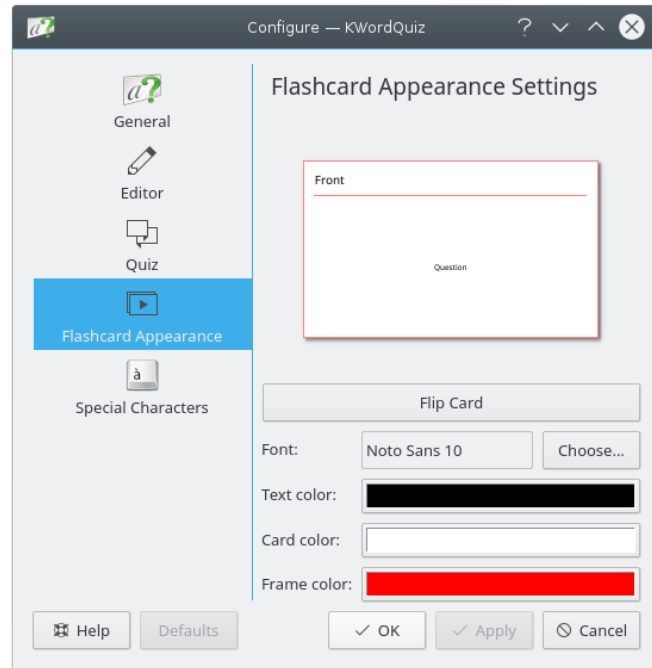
Configure — KWordQuiz

General

Editor

Quiz

Flashcard Appearance

Special Characters

Flashcard Appearance Settings

Front

Question

Flip Card

Font: Noto Sans 10 Choose...

Text color:

Card color:

Frame color:

Help Defaults OK Apply Cancel